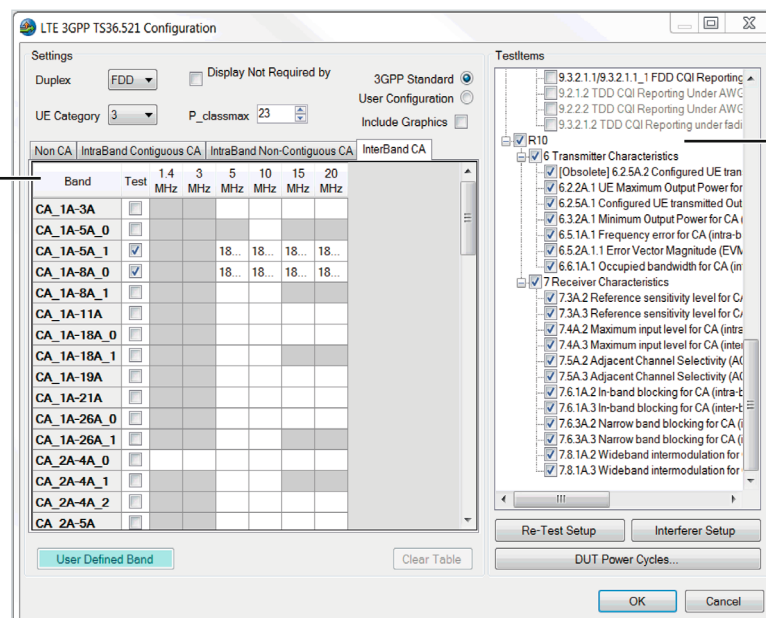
LTE 3GPP TS36.521 Configuration

Settings

Duplex FDD

Display Not Required by

3GPP Standard

User Configuration

UE Category 3

P_classmax 23

Include Graphics

Non CA | IntraBand Contiguous CA | IntraBand Non-Contiguous CA | InterBand CA

| Band | Test | 1.4 MHz | 3 MHz | 5 MHz | 10 MHz | 15 MHz | 20 MHz |
|---|---|---|---|---|---|---|---|
| CA_1A-3A | | | | | | | |
| CA_1A-5A_0 | | | | | | | |
| CA_1A-5A_1 | ☑ | | | 18... | 18... | 18... | 18... |
| CA_1A-8A_0 | ☑ | | | 18... | 18... | 18... | 18... |
| CA_1A-8A_1 | | | | | | | |
| CA_1A-11A | | | | | | | |
| CA_1A-18A_0 | | | | | | | |
| CA_1A-18A_1 | | | | | | | |
| CA_1A-19A | | | | | | | |
| CA_1A-21A | | | | | | | |
| CA_1A-26A_0 | | | | | | | |
| CA_1A-26A_1 | | | | | | | |
| CA_2A-4A_0 | | | | | | | |
| CA_2A-4A_1 | | | | | | | |
| CA_2A-4A_2 | | | | | | | |
| CA_2A-5A | | | | | | | |

User Defined Band

Clear Table

TestItems

9.3.2.1.1/9.3.2.1.1_1 FDD CQI Reporting
9.2.1.2 TDD CQI Reporting Under AWG
9.2.2.2 TDD CQI Reporting Under AWG
9.3.2.1.2 TDD CQI Reporting under fadi
R10
6 Transmitter Characteristics
[Obsolete] 6.2.5A.2 Configured UE tran
6.2.2A.1 UE Maximum Output Power for
6.2.5A.1 Configured UE transmitted Out
6.3.2A.1 Minimum Output Power for CA (
6.5.1A.1 Frequency error for CA (intra-b
6.5.2A.1.1 Error Vector Magnitude (EVM
6.6.1A.1 Occupied bandwidth for CA (in
7 Receiver Characteristics
7.3A.2 Reference sensitivity level for C
7.3A.3 Reference sensitivity level for C
7.4A.2 Maximum input level for CA (intra
7.4A.3 Maximum input level for CA (inte
7.5A.2 Adjacent Channel Selectivity (AC
7.5A.3 Adjacent Channel Selectivity (AC
7.6.1A.2 In-band blocking for CA (intra-b
7.6.1A.3 In-band blocking for CA (inter-b
7.6.3A.2 Narrow band blocking for CA (i
7.6.3A.3 Narrow band blocking for CA (i
7.8.1A.2 Wideband intermodulation for
7.8.1A.3 Wideband intermodulation for

Re-Test Setup

Interferer Setup

DUT Power Cycles...

OK

Cancel